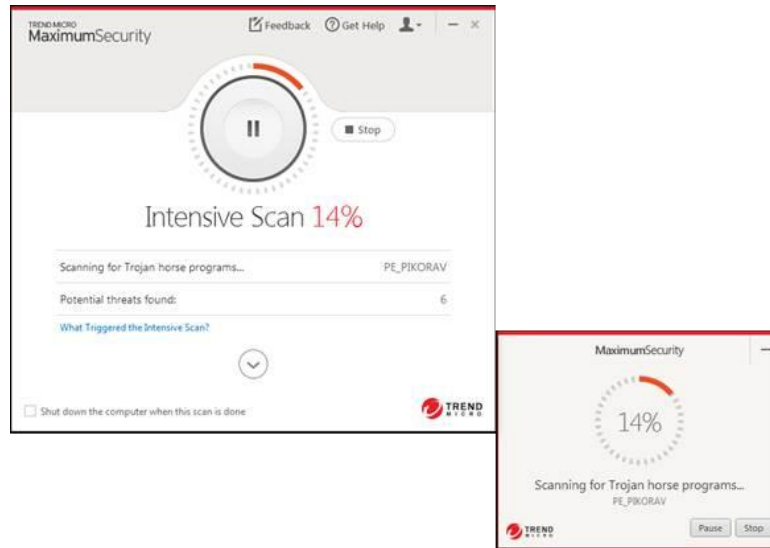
TREND MICRO
MaximumSecurity

Feedback
Get Help

Stop

Intensive Scan 14%

Scanning for Trojan horse programs... PE_PIKORAV

Potential threats found: 6

What Triggered the Intensive Scan?

Shut down the computer when this scan is done

TREND MICRO

MaximumSecurity

14%

Scanning for Trojan horse programs...
PE_PIKORAV

TREND MICRO

Pause
Stop